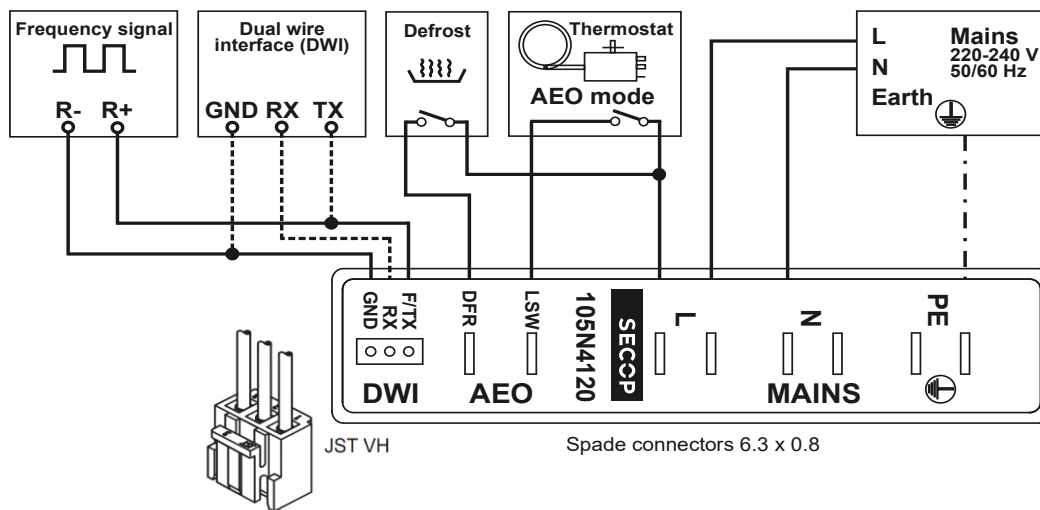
Frequency signal
R- R+

Dual wire interface (DWI)
GND RX TX

Defrost

Thermostat
AEO mode

L
N
Earth
Mains
220-240 V
50/60 Hz

GND
RX
F/TX
DFR
LSW
105N4120
SECOP
L
N
PE

DWI
AEO
MAINS

JST VH

Spade connectors 6.3 x 0.8